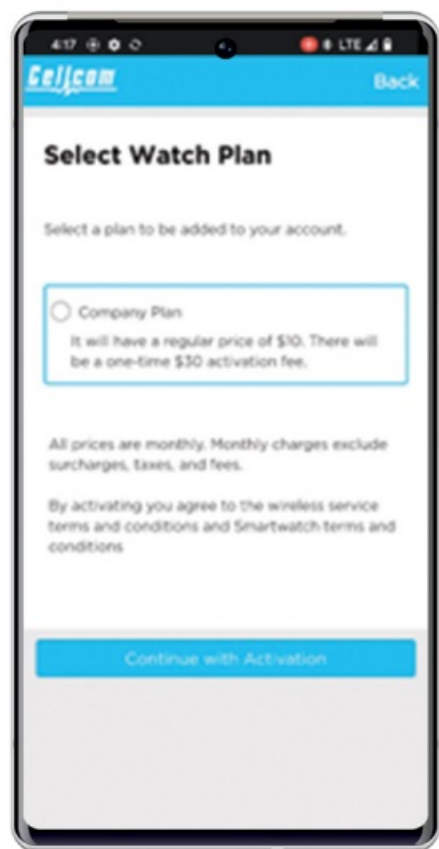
4:17

LTE

Cellcom

Back

Select Watch Plan

Select a plan to be added to your account.

Company Plan

It will have a regular price of $10. There will be a one-time $30 activation fee.

All prices are monthly. Monthly charges exclude surcharges, taxes, and fees.

By activating you agree to the wireless service terms and conditions and Smartwatch terms and conditions

Continue with Activation